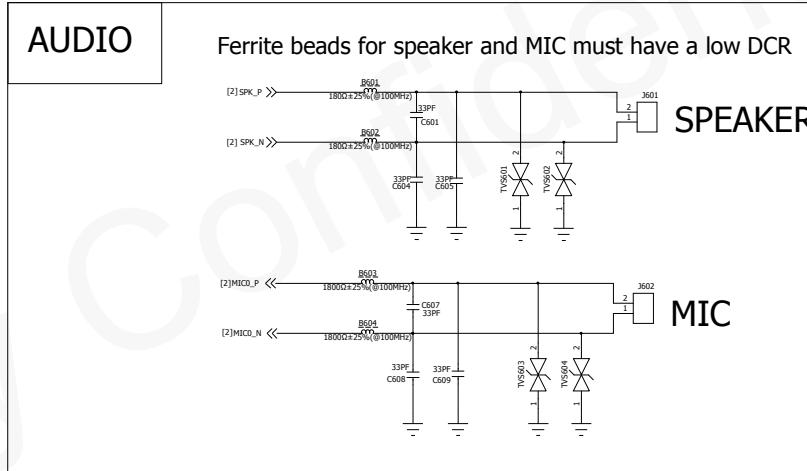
AUDIO

Ferrite beads for speaker and MIC must have a low DCR

[2] SPK_P
B601
180Ω±25%(@100MHz)
33PF
C601
J601
2
1
SPEAKER

[2] SPK_N
B602
180Ω±25%(@100MHz)
33PF
C604
33PF
C605
2
TVS601
1
2
TVS602
1

[2]MIC0_P
B603
1800Ω±25%(@100MHz)
C607
33PF
J602
2
1
MIC

[2]MIC0_N
B604
1800Ω±25%(@100MHz)
33PF
C608
33PF
C609
2
TVS603
1
2
TVS604
1

Confiden